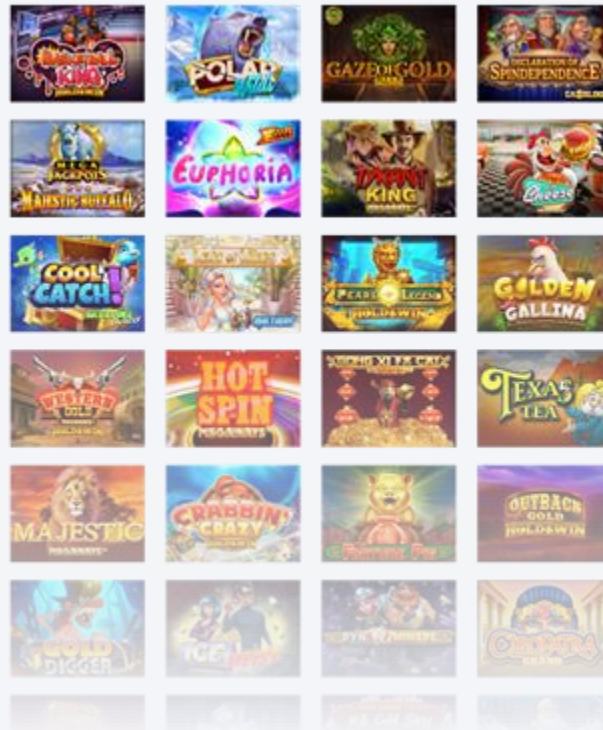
KING
POLAR
GAZE OF GOLD
DECLARATION OF SPINDEPENDENCE
MEGA JACKPOTS MAJESTIC BUFFALO
EUPHORIA
KING
Cheese
COOL CATCH!
PEARL LEGEND HOLD&WIN
GOLDEN GALLINA
WESTERN GOLD
HOT SPIN MEGAWAYS
TEXAS TEA
MAJESTIC MEGAWAYS
CRABBIN' CRAZY
OUTBACK GOLD HOLD&WIN
GOLD DIGGER
ICE
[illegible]
CLEOPATRA